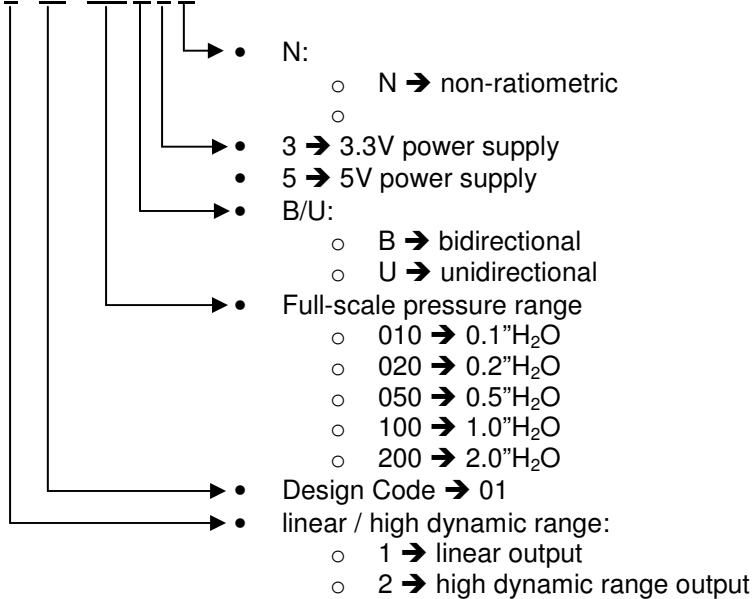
N:

N ➔ non-ratiometric

3 ➔ 3.3V power supply

5 ➔ 5V power supply

B/U:

B ➔ bidirectional

U ➔ unidirectional

Full-scale pressure range

010 ➔ 0.1"$H_2O$

020 ➔ 0.2"$H_2O$

050 ➔ 0.5"$H_2O$

100 ➔ 1.0"$H_2O$

200 ➔ 2.0"$H_2O$

Design Code ➔ 01

linear / high dynamic range:

1 ➔ linear output

2 ➔ high dynamic range output